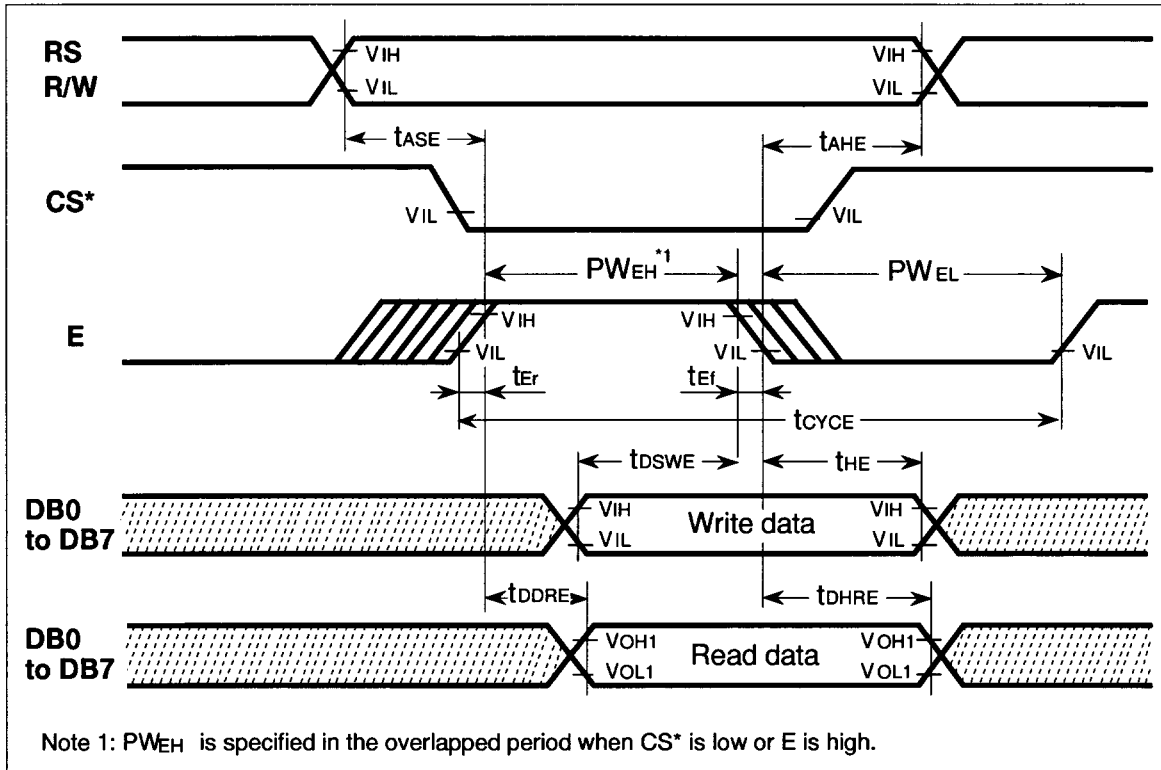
RS
R/W

$V_{IH}$
$V_{IL}$

$V_{IH}$
$V_{IL}$

$t_{ASE}$

$t_{AHE}$

CS*

$V_{IL}$

$V_{IL}$

$PW_{EH}^{*1}$

$PW_{EL}$

E

$V_{IH}$
$V_{IL}$

$V_{IH}$
$V_{IL}$

$V_{IL}$

$t_{Er}$

$t_{Ef}$

$t_{CYCE}$

$t_{DSWE}$

$t_{HE}$

DB0
to DB7

$V_{IH}$
$V_{IL}$

Write data

$V_{IH}$
$V_{IL}$

$t_{DDRE}$

$t_{DHRE}$

DB0
to DB7

$V_{OH1}$
$V_{OL1}$

Read data

$V_{OH1}$
$V_{OL1}$

Note 1: $PW_{EH}$ is specified in the overlapped period when CS* is low or E is high.